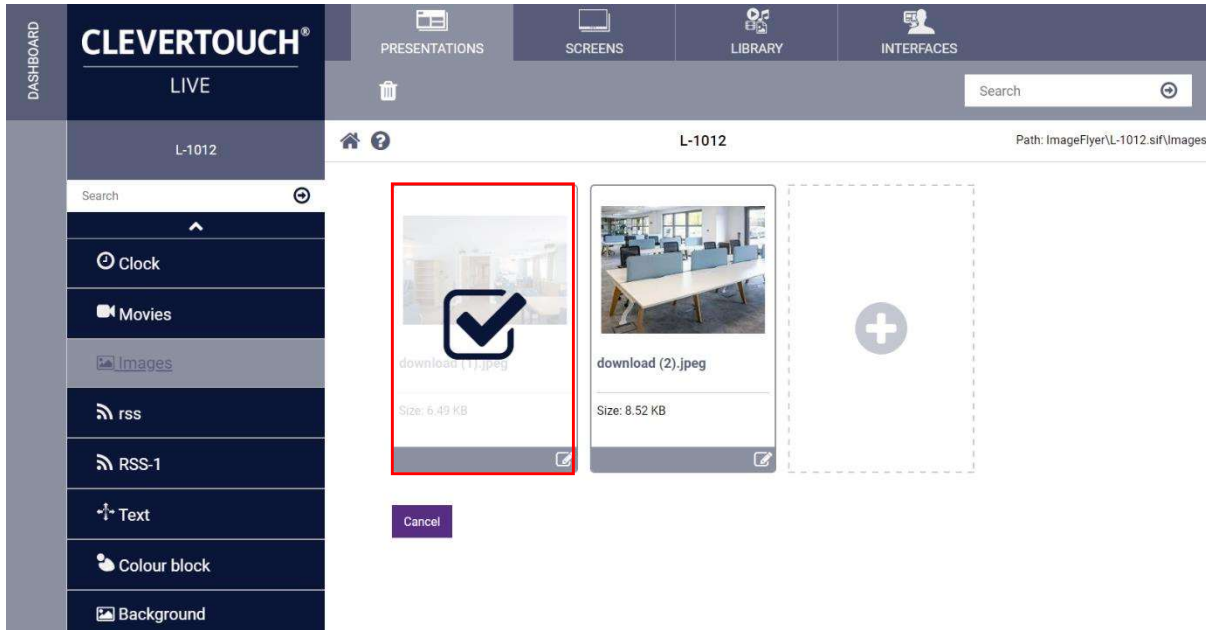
DASHBOARD

CLEVERTOUCH®
LIVE

PRESENTATIONS SCREENS LIBRARY INTERFACES

Search

L-1012

Search

Clock
Movies
Images
rss
RSS-1
Text
Colour block
Background

L-1012

Path: ImageFlyer\L-1012.sif\Images

download (1).jpeg
Size: 6.49 KB

download (2).jpeg
Size: 8.52 KB

Cancel